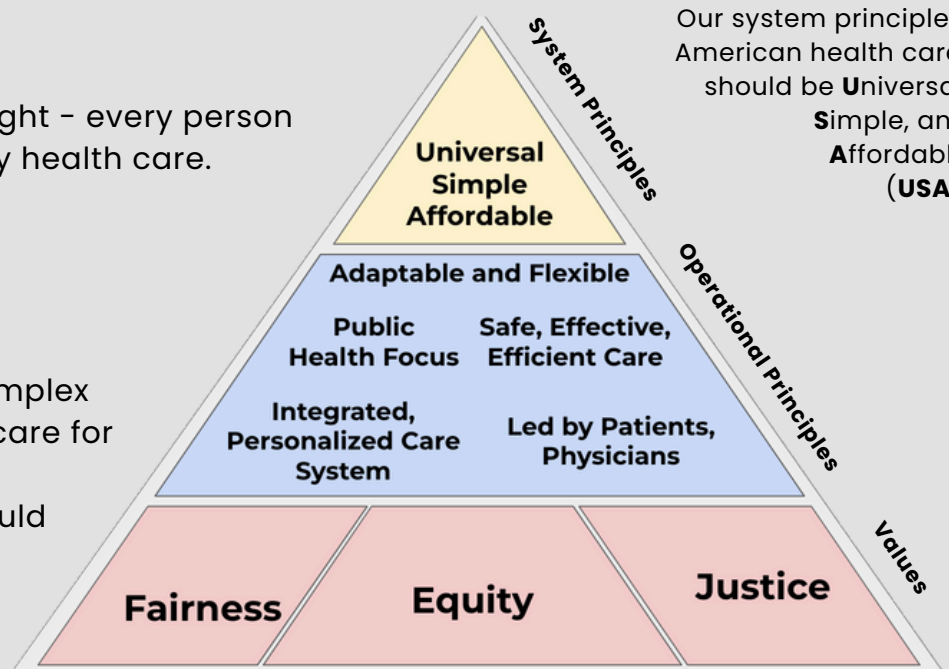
ght - every person
y health care.

mplex
care for

uld

Universal
Simple
Affordable

System Principles

Adaptable and Flexible

Public Health Focus

Safe, Effective, Efficient Care

Integrated, Personalized Care System

Led by Patients, Physicians

Operational Principles

Fairness

Equity

Justice

Values

Our system principle
American health care
should be **U**niversa
**S**imple, an
**A**ffordab
(**USA**